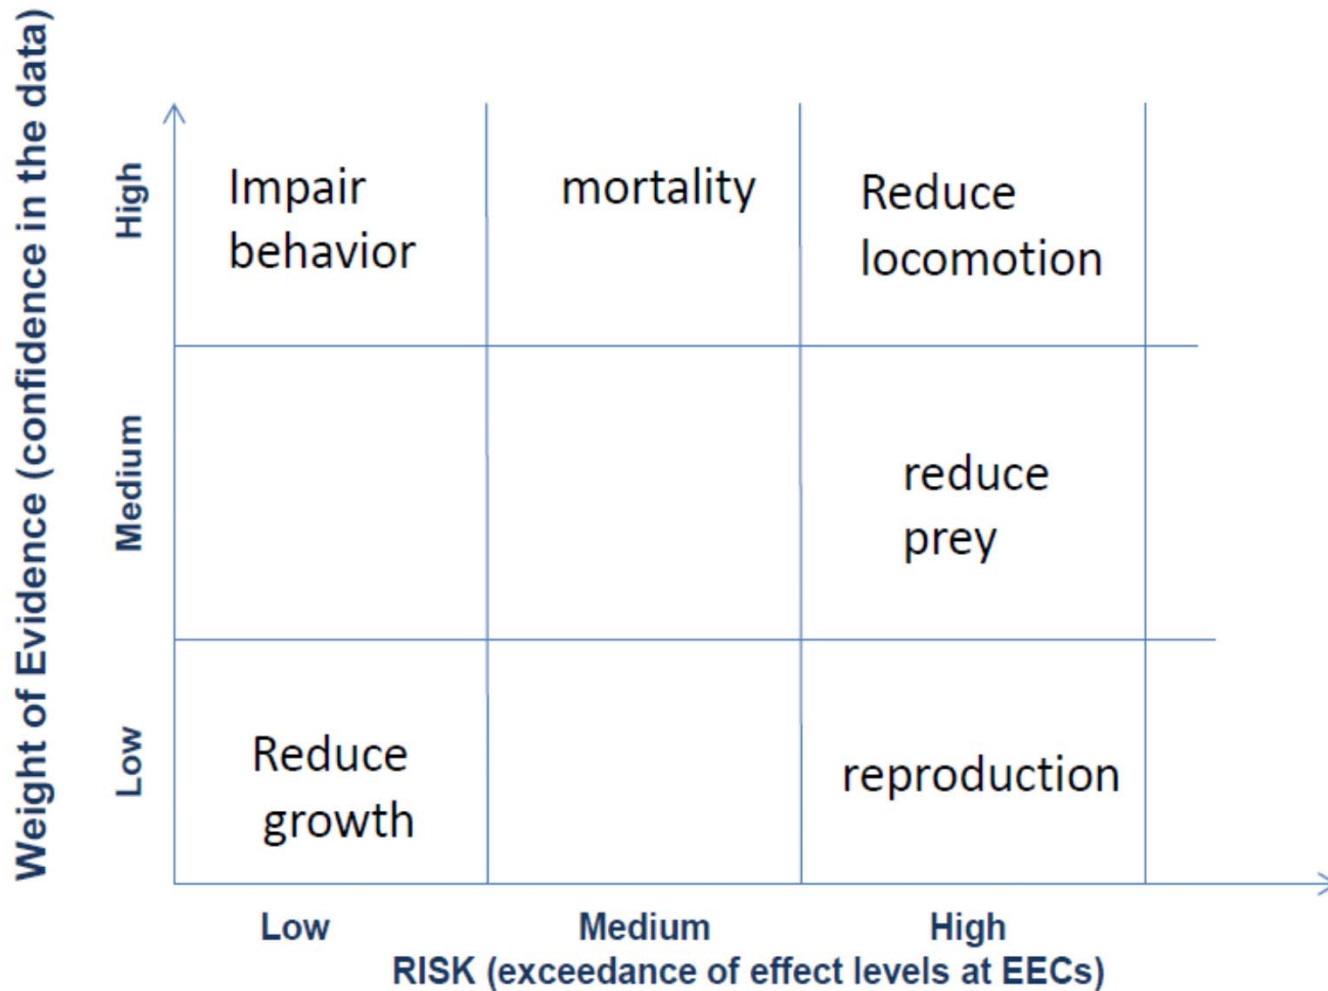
Weight of Evidence (confidence in the data)

| | Low | Medium | High |
|---|---|---|---|
| High | Impair behavior | mortality | Reduce locomotion |
| Medium | | | reduce prey |
| Low | Reduce growth | | reproduction |

RISK (exceedance of effect levels at EECs)